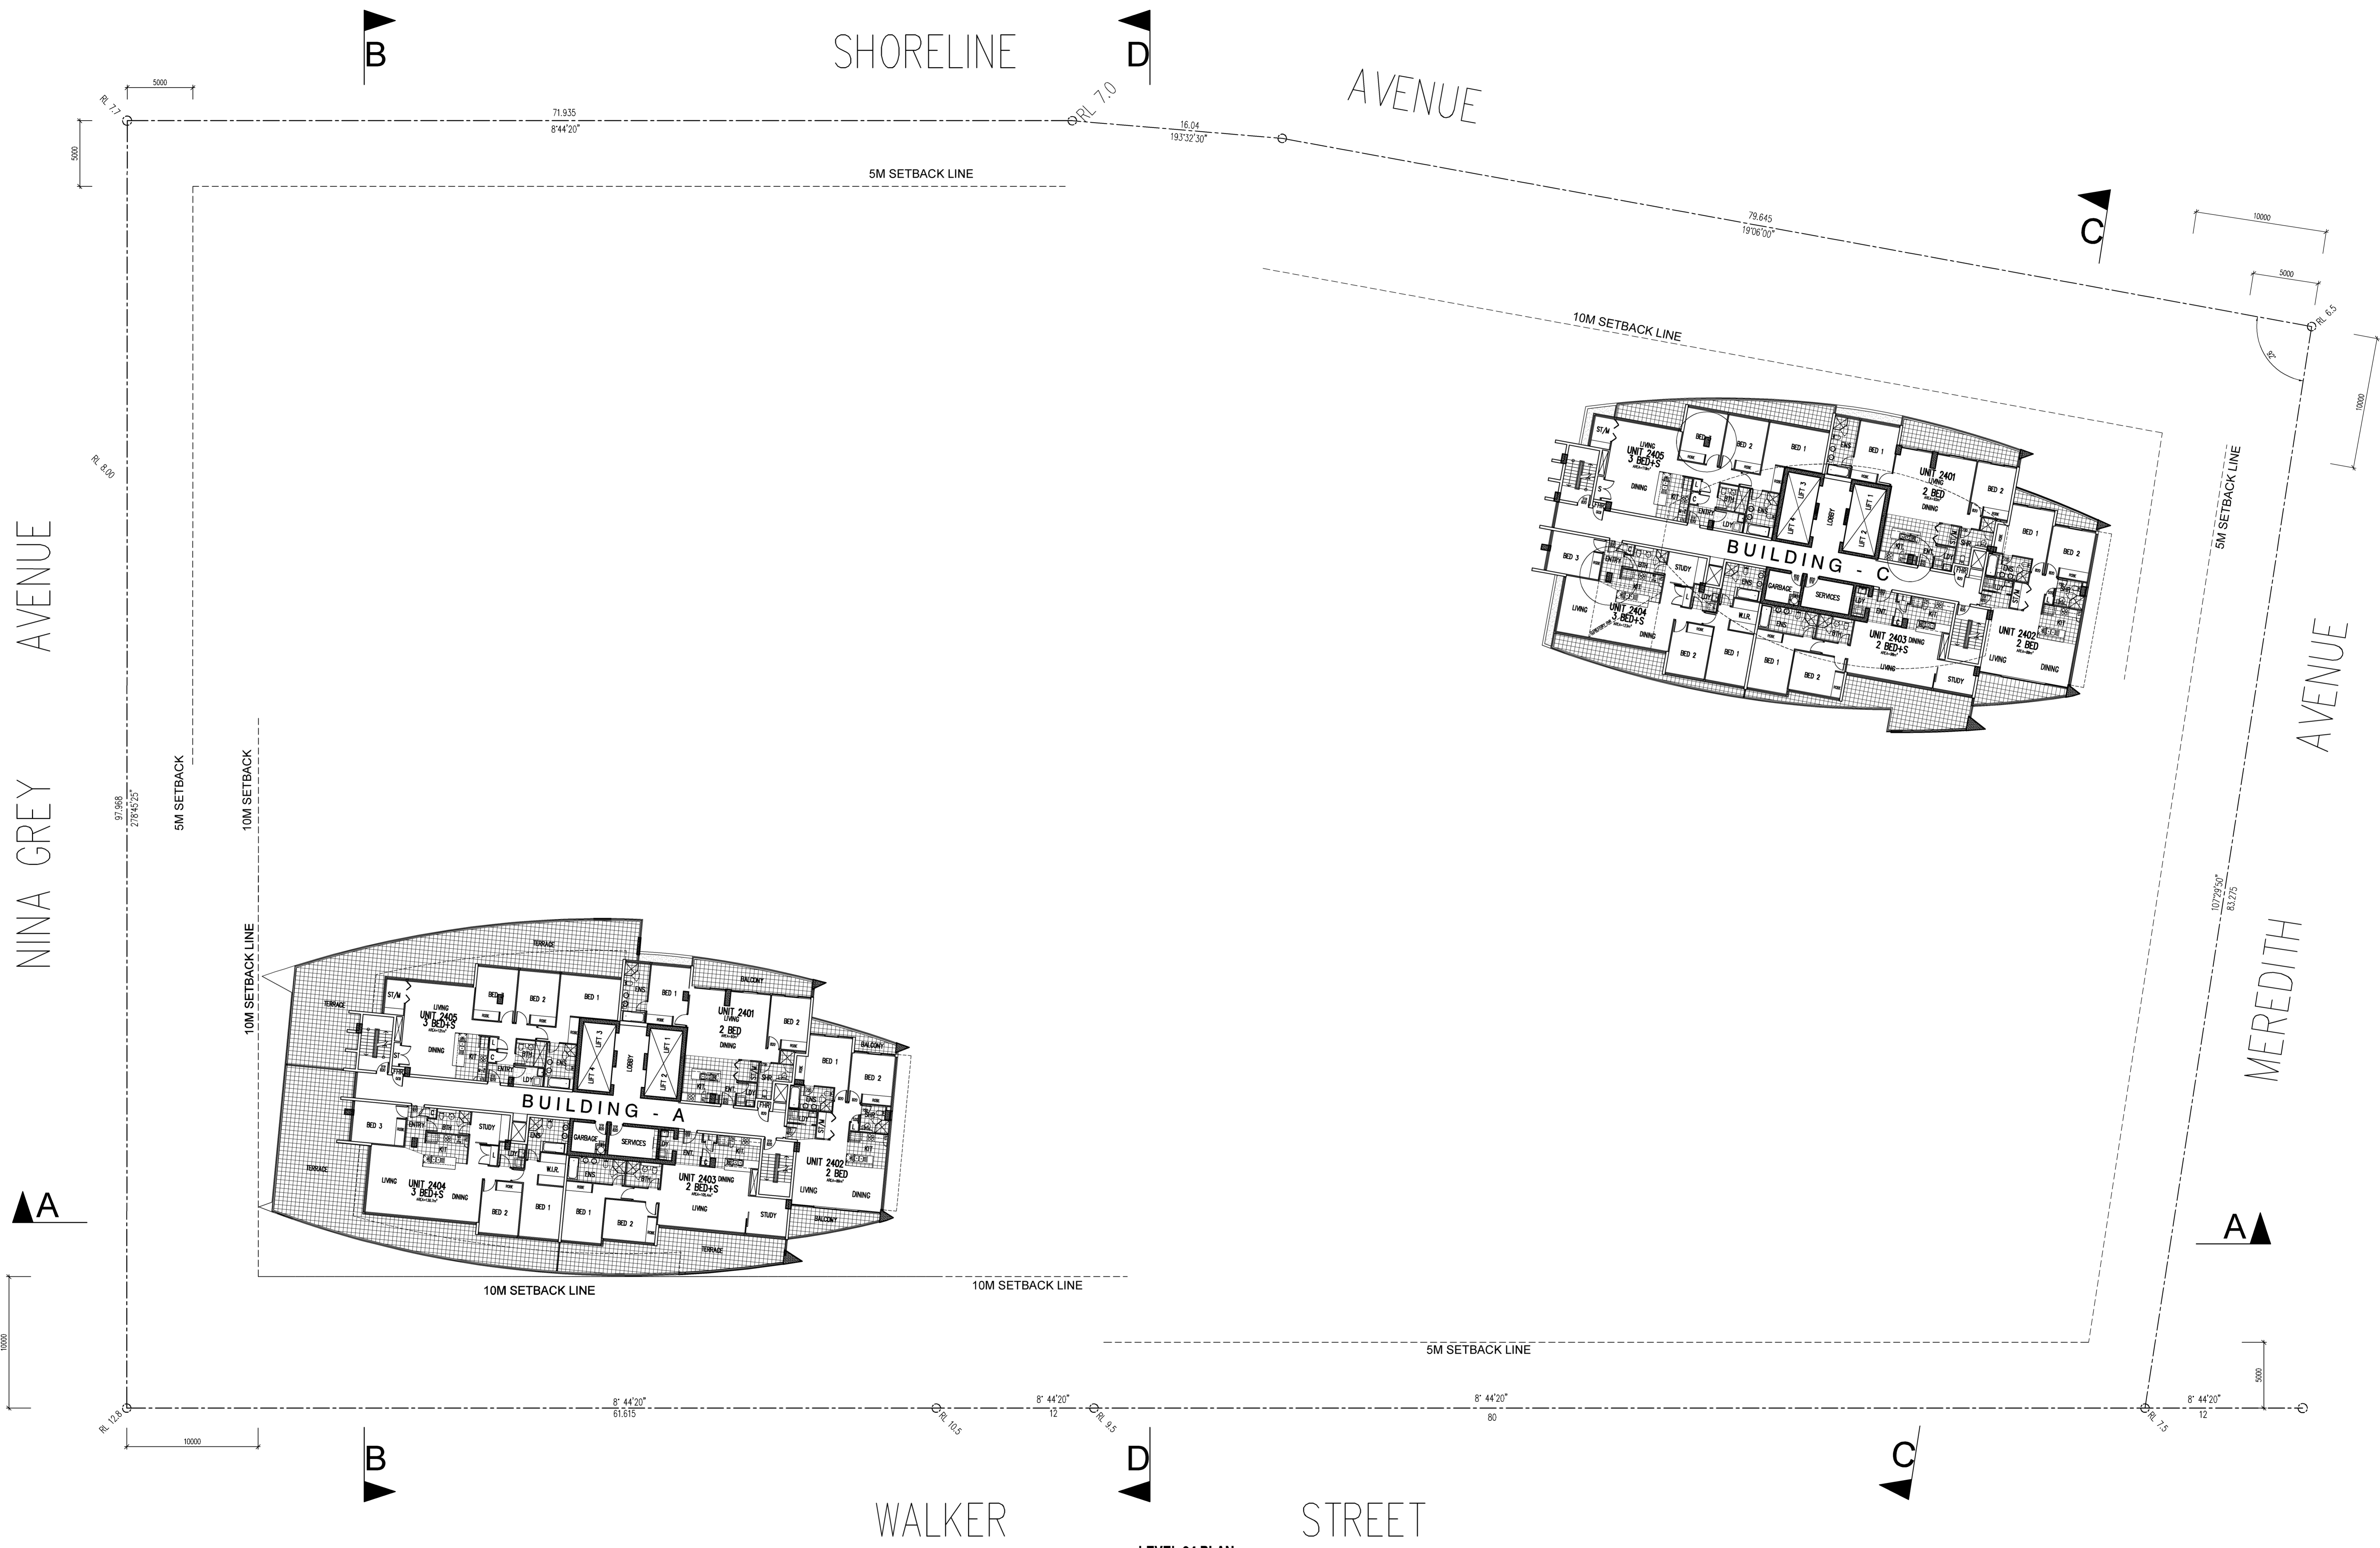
B
SHORELINE
D
AVENUE
5000
RL 7.7
71.935
8°44'20"
RL 7.0
16.04
193°32'30"
5000
5M SETBACK LINE
79.645
19°06'00"
C
10000
5000
10M SETBACK LINE
RL 6.5
10000
RL 8.00
AVENUE
NINA GREY
5M SETBACK LINE
BUILDING - C
UNIT 2405
3 BED+S
UNIT 2401
2 BED
UNIT 2404
3 BED+S
UNIT 2403
2 BED+S
UNIT 2402
2 BED
BED 1
BED 2
BED 3
LIVING
DINING
STUDY
LOBBY
LIFT 1
LIFT 2
LIFT 3
GARBAGE
SERVICES
AVENUE
MEREDITH
107°29'50"
83.275
97.968
278°45'25"
5M SETBACK
10M SETBACK
10M SETBACK LINE
BUILDING - A
UNIT 2405
3 BED+S
UNIT 2401
2 BED
UNIT 2404
3 BED+S
UNIT 2403
2 BED+S
UNIT 2402
2 BED
TERRACE
BALCONY
LIFT 1
LIFT 2
LIFT 3
LIFT 4
LOBBY
GARBAGE
SERVICES
BED 1
BED 2
BED 3
LIVING
DINING
STUDY
A
A
10M SETBACK LINE
10M SETBACK LINE
5M SETBACK LINE
10000
5000
RL 12.8
8° 44'20"
61.615
RL 10.5
8° 44'20"
12
RL 9.5
8° 44'20"
80
RL 7.5
8° 44'20"
12
10000
B
D
C
WALKER
STREET
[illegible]